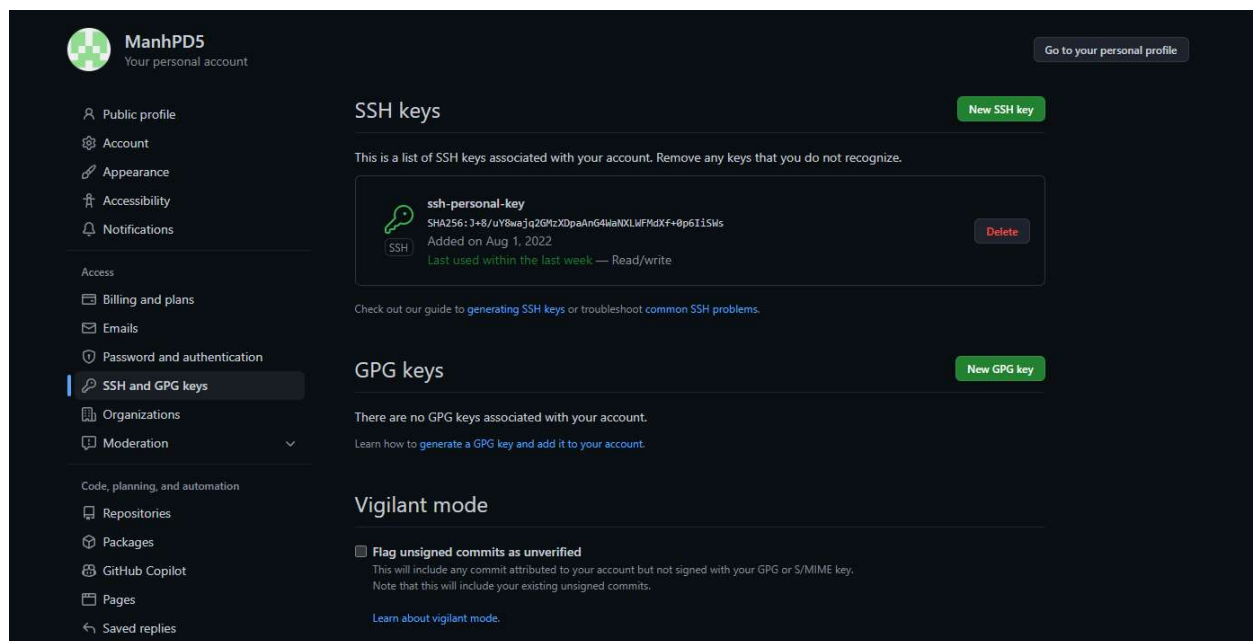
ManhPD5
Your personal account

Go to your personal profile

Public profile
Account
Appearance
Accessibility
Notifications

Access
Billing and plans
Emails
Password and authentication
SSH and GPG keys
Organizations
Moderation

Code, planning, and automation
Repositories
Packages
GitHub Copilot
Pages
Saved replies

SSH keys

New SSH key

This is a list of SSH keys associated with your account. Remove any keys that you do not recognize.

ssh-personal-key
SHA256:J+8/uY8wajq2GMzXDpaAnG4WaNXLWFMdXf+0p6IiSWs
Added on Aug 1, 2022
Last used within the last week — Read/write
SSH

Delete

Check out our guide to generating SSH keys or troubleshoot common SSH problems.

GPG keys

New GPG key

There are no GPG keys associated with your account.

Learn how to generate a GPG key and add it to your account.

Vigilant mode

Flag unsigned commits as unverified
This will include any commit attributed to your account but not signed with your GPG or S/MIME key.
Note that this will include your existing unsigned commits.

Learn about vigilant mode.